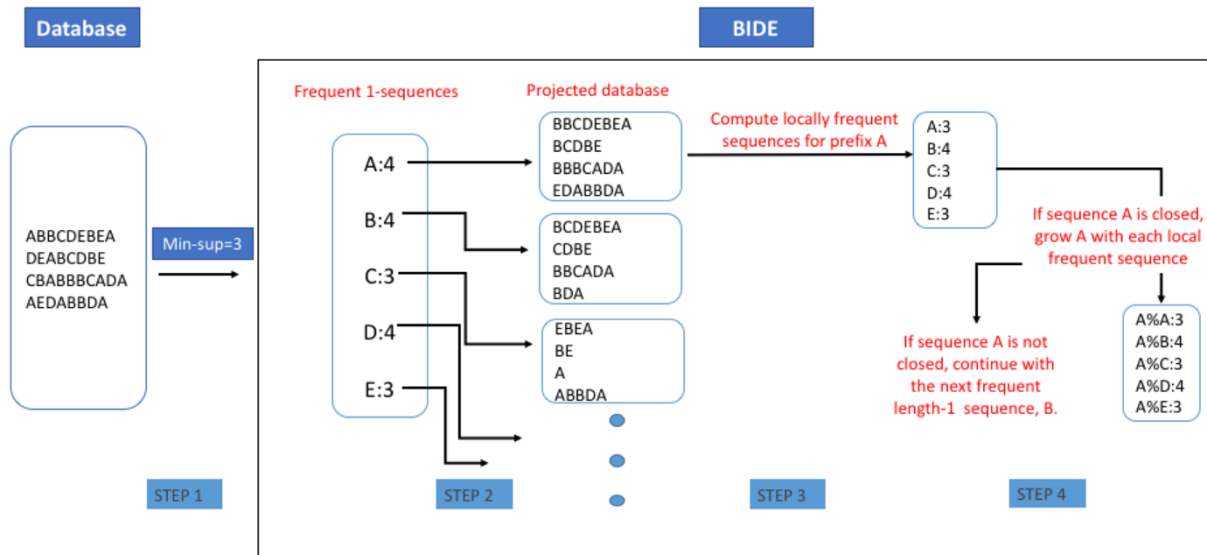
Database

BIDE

ABBCDEBEA
DEABCDBE
CBABBBCADA
AEDABBDA

Min-sup=3

Frequent 1-sequences

A:4
B:4
C:3
D:4
E:3

Projected database

BBCDEBEA
BCDBE
BBBCADA
EDABBDA

BCDEBEA
CDBE
BBCADA
BDA

EBEA
BE
A
ABBDA

Compute locally frequent sequences for prefix A

A:3
B:4
C:3
D:4
E:3

If sequence A is closed, grow A with each local frequent sequence

A%A:3
A%B:4
A%C:3
A%D:4
A%E:3

If sequence A is not closed, continue with the next frequent length-1 sequence, B.

STEP 1

STEP 2

STEP 3

STEP 4